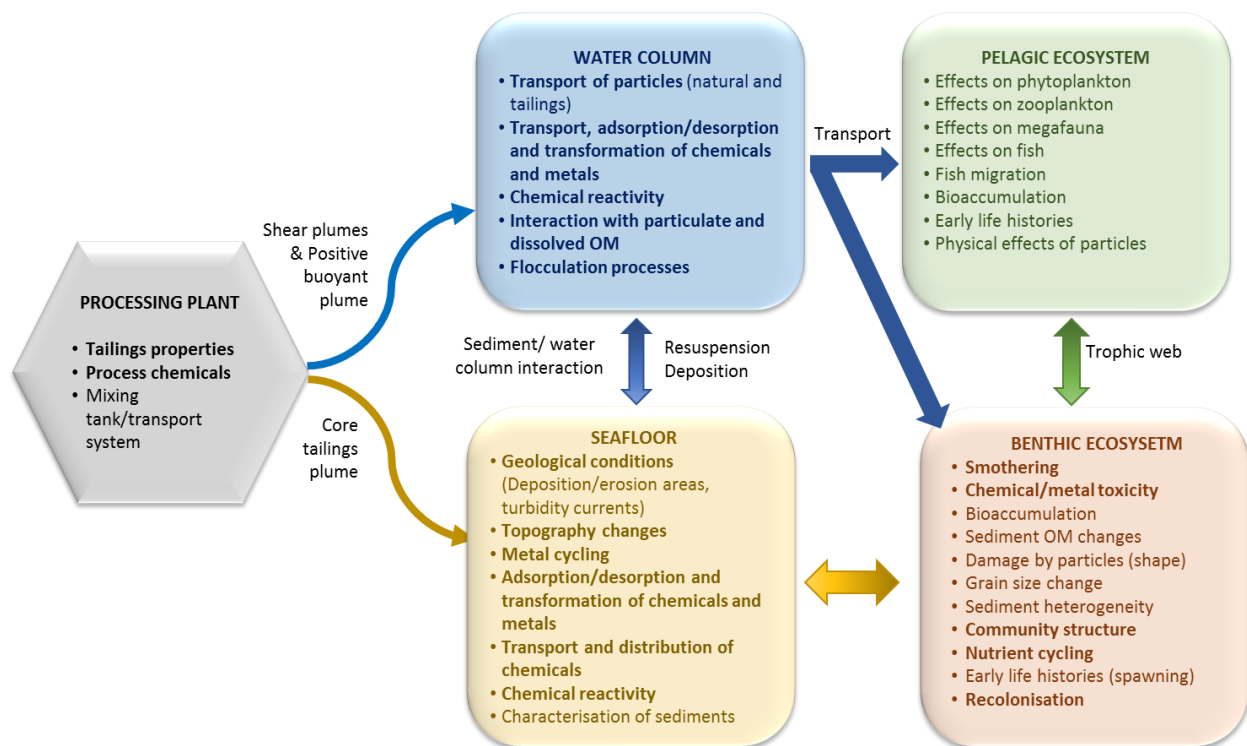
PROCESSING PLANT

• Tailings properties
• Process chemicals
• Mixing tank/transport system

Shear plumes & Positive buoyant plume

Core tailings plume

WATER COLUMN
• Transport of particles (natural and tailings)
• Transport, adsorption/desorption and transformation of chemicals and metals
• Chemical reactivity
• Interaction with particulate and dissolved OM
• Flocculation processes

Transport

PELAGIC ECOSYSTEM
• Effects on phytoplankton
• Effects on zooplankton
• Effects on megafauna
• Effects on fish
• Fish migration
• Bioaccumulation
• Early life histories
• Physical effects of particles

Sediment/ water column interaction

Resuspension Deposition

Trophic web

SEAFLOOR
• Geological conditions (Deposition/erosion areas, turbidity currents)
• Topography changes
• Metal cycling
• Adsorption/desorption and transformation of chemicals and metals
• Transport and distribution of chemicals
• Chemical reactivity
• Characterisation of sediments

BENTHIC ECOSYSETM
• Smothering
• Chemical/metal toxicity
• Bioaccumulation
• Sediment OM changes
• Damage by particles (shape)
• Grain size change
• Sediment heterogeneity
• Community structure
• Nutrient cycling
• Early life histories (spawning)
• Recolonisation